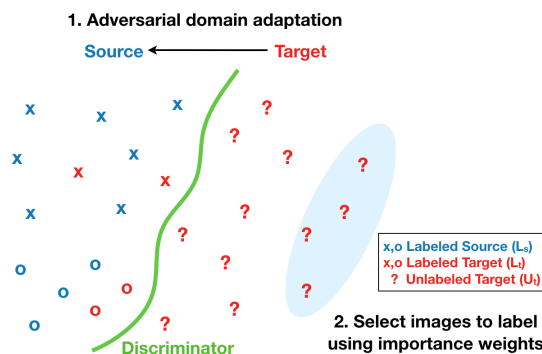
1. Adversarial domain adaptation

Source Target

x x x x x x x x x

o o o o o o o

? ? ? ? ? ? ? ? ? ? ? ? ?

Discriminator

x,o Labeled Source ($L_s$)
x,o Labeled Target ($L_t$)
? Unlabeled Target ($U_t$)

2. Select images to label using importance weights